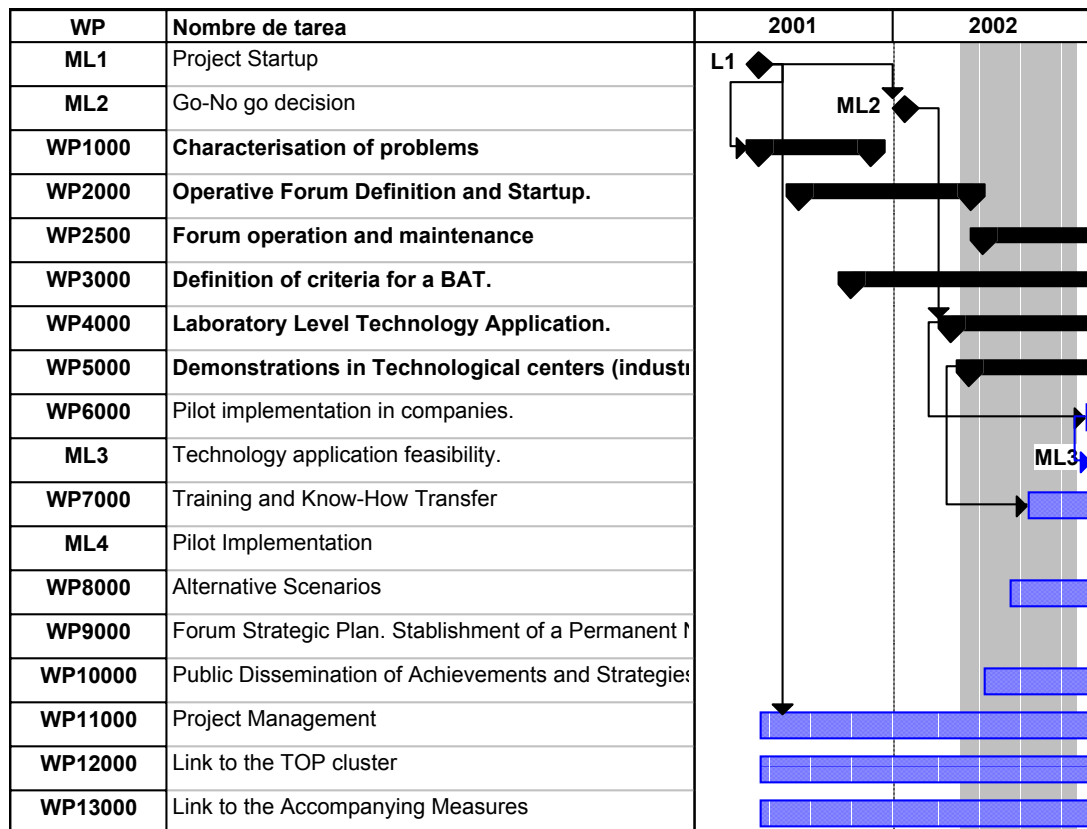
| WP | Nombre de tarea |
|---|---|
| ML1 | Project Startup |
| ML2 | Go-No go decision |
| WP1000 | **Characterisation of problems** |
| WP2000 | **Operative Forum Definition and Startup.** |
| WP2500 | **Forum operation and maintenance** |
| WP3000 | **Definition of criteria for a BAT.** |
| WP4000 | **Laboratory Level Technology Application.** |
| WP5000 | **Demonstrations in Technological centers (industr** |
| WP6000 | Pilot implementation in companies. |
| ML3 | Technology application feasibility. |
| WP7000 | Training and Know-How Transfer |
| ML4 | Pilot Implementation |
| WP8000 | Alternative Scenarios |
| WP9000 | Forum Strategic Plan. Stablishment of a Permanent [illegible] |
| WP10000 | Public Dissemination of Achievements and Strategies |
| WP11000 | Project Management |
| WP12000 | Link to the TOP cluster |
| WP13000 | Link to the Accompanying Measures |

2001
2002
L1
ML2
ML3